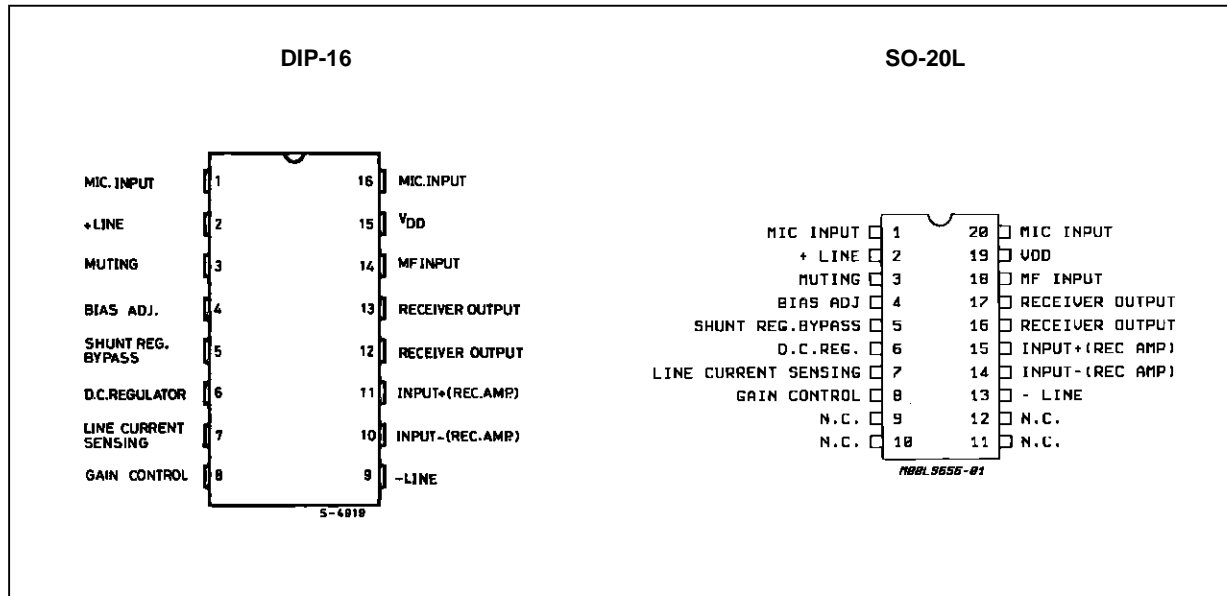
DIP-16

MIC. INPUT 1
+LINE 2
MUTING 3
BIAS ADJ. 4
SHUNT REG. BYPASS 5
D.C.REGULATOR 6
LINE CURRENT SENSING 7
GAIN CONTROL 8

16 MIC.INPUT
15 $V_{DD}$
14 MF INPUT
13 RECEIVER OUTPUT
12 RECEIVER OUTPUT
11 INPUT+(REC.AMP.)
10 INPUT-(REC.AMP.)
9 -LINE

5-4919

SO-20L

MIC INPUT 1
+ LINE 2
MUTING 3
BIAS ADJ 4
SHUNT REG.BYPASS 5
D.C.REG. 6
LINE CURRENT SENSING 7
GAIN CONTROL 8
N.C. 9
N.C. 10

20 MIC INPUT
19 VDD
18 MF INPUT
17 RECEIVER OUTPUT
16 RECEIVER OUTPUT
15 INPUT+(REC AMP)
14 INPUT-(REC AMP)
13 - LINE
12 N.C.
11 N.C.

M88L9656-01